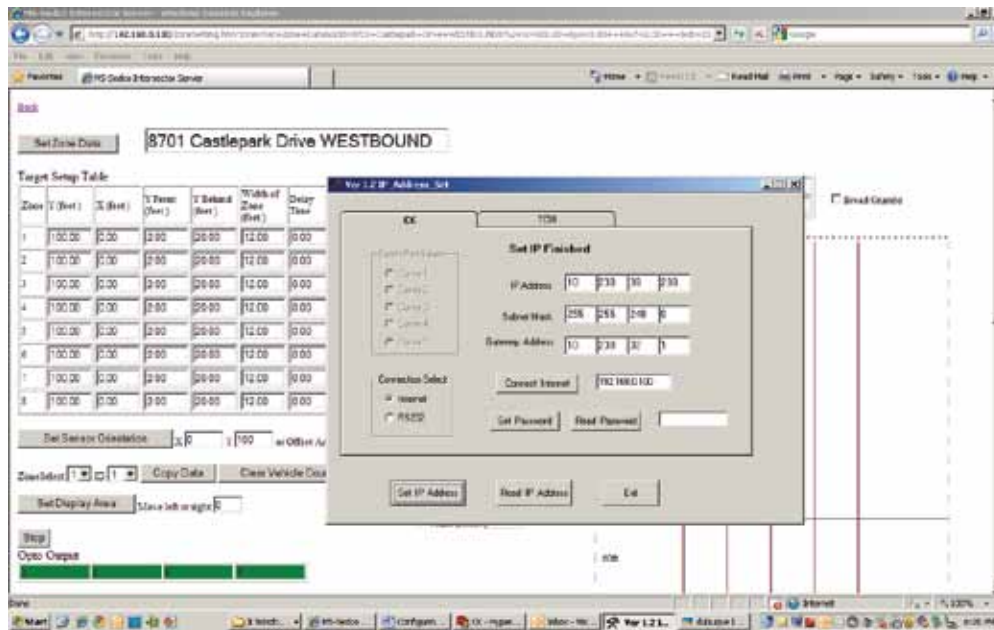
Back

Set Zone Data

8701 Castlepark Drive WESTBOUND

Target Setup Table

| Zone | Y (feet) | X (feet) | Y Front (feet) | Y Behind (feet) | Width of Zone (feet) | Delay Time |
|---|---|---|---|---|---|---|
| 1 | 100.00 | 0.00 | 2.00 | 20.00 | 12.00 | 0.00 |
| 2 | 100.00 | 0.00 | 2.00 | 20.00 | 12.00 | 0.00 |
| 3 | 100.00 | 0.00 | 2.00 | 20.00 | 12.00 | 0.00 |
| 4 | 100.00 | 0.00 | 2.00 | 20.00 | 12.00 | 0.00 |
| 5 | 100.00 | 0.00 | 2.00 | 20.00 | 12.00 | 0.00 |
| 6 | 100.00 | 0.00 | 2.00 | 20.00 | 12.00 | 0.00 |
| 7 | 100.00 | 0.00 | 2.00 | 20.00 | 12.00 | 0.00 |
| 8 | 100.00 | 0.00 | 2.00 | 20.00 | 12.00 | 0.00 |

Set Sensor Orientation X 0 Y 100 m Offset A

ZoneSelect 1 to 1 Copy Data Clear Vehicle Cou

Set Display Area Move left or right 0

Stop

Opto Output

Ver 1.2 IP_Address_Set

RX TCN

Set IP Finished

IP Address 10 230 30 230

Subnet Mask 255 255 248 0

Gateway Address 10 230 32 1

Connection Select
Internet
RS232

Connect Internet 192.168.0.100

Set Password Read Password

Set IP Address Read IP Address Exit

Broad Granite

Done Internet 100%

Start